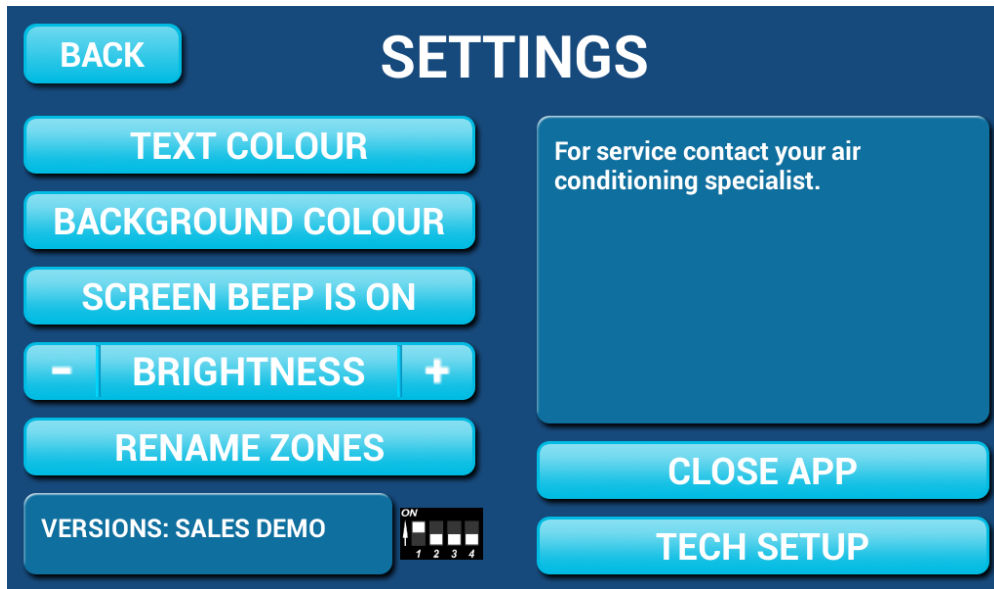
BACK

SETTINGS

TEXT COLOUR

BACKGROUND COLOUR

SCREEN BEEP IS ON

- BRIGHTNESS +

RENAME ZONES

VERSIONS: SALES DEMO

ON
1 2 3 4

For service contact your air conditioning specialist.

CLOSE APP

TECH SETUP